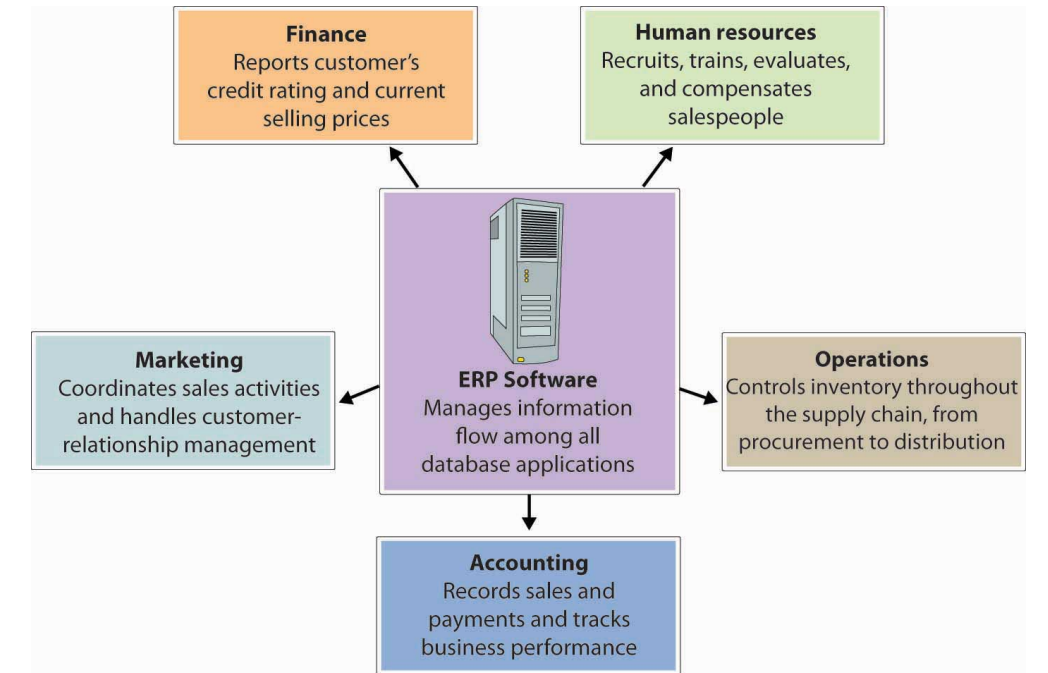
Finance
Reports customer's credit rating and current selling prices

Human resources
Recruits, trains, evaluates, and compensates salespeople

Marketing
Coordinates sales activities and handles customer-relationship management

ERP Software
Manages information flow among all database applications

Operations
Controls inventory throughout the supply chain, from procurement to distribution

Accounting
Records sales and payments and tracks business performance